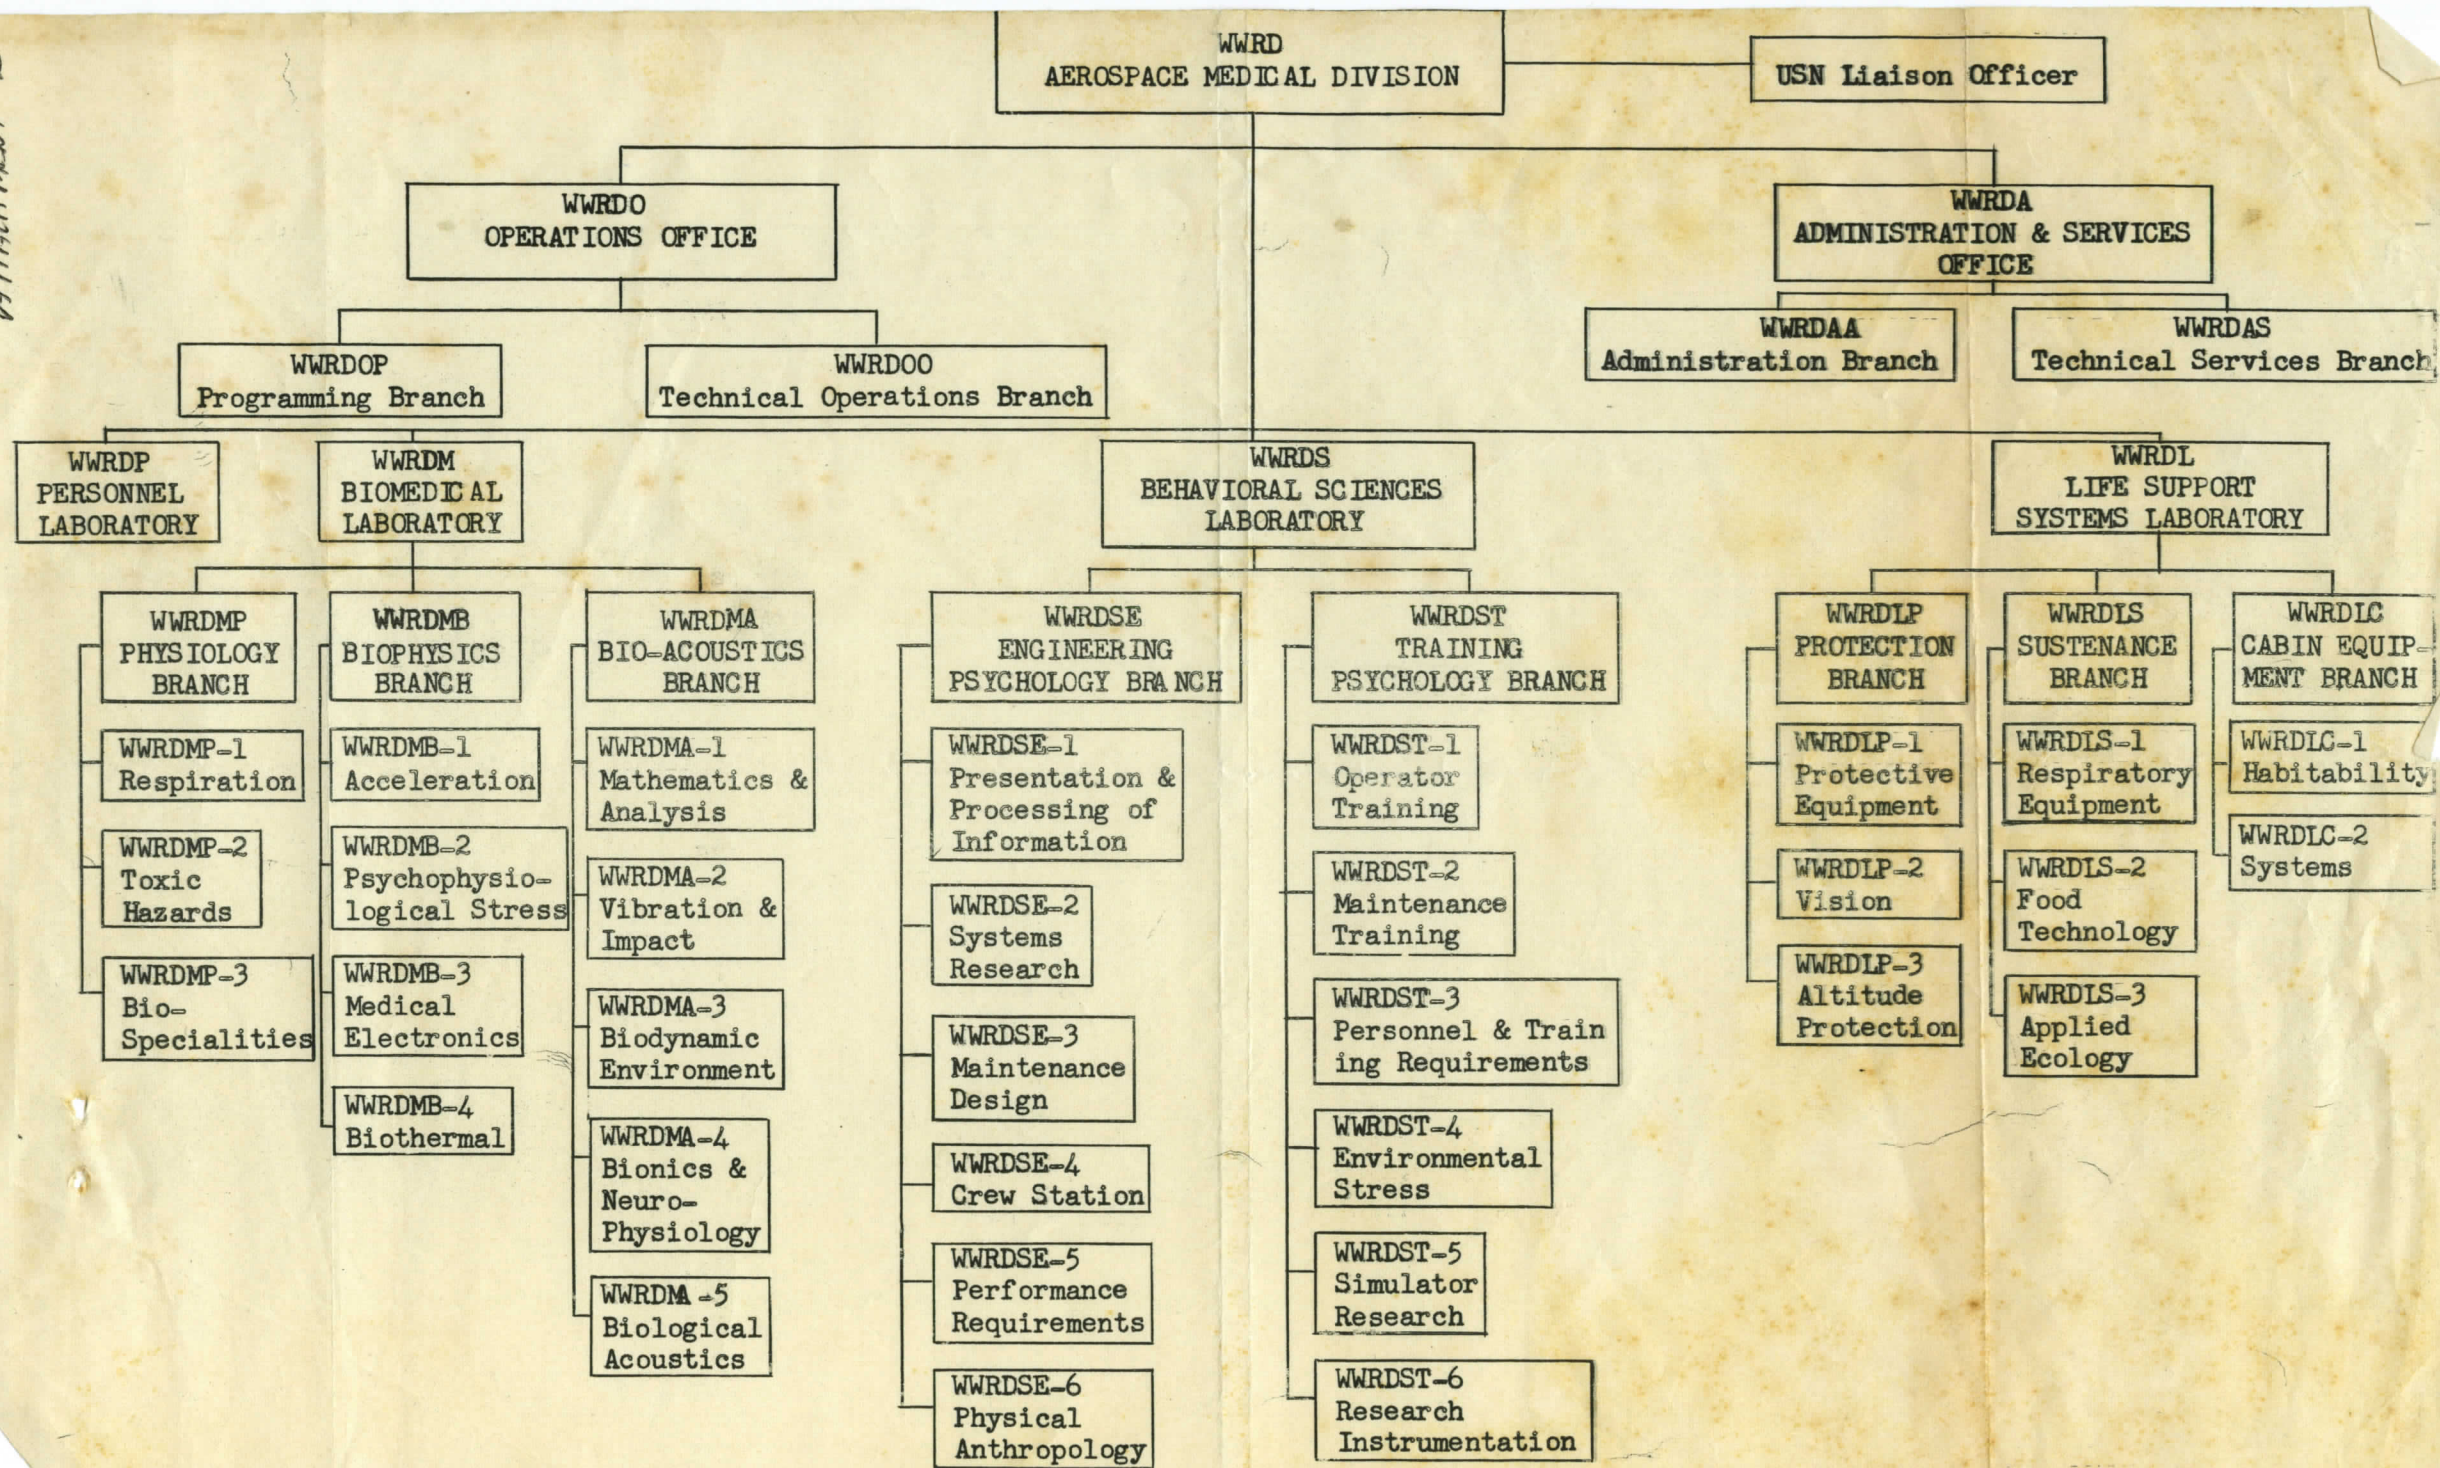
WWRD
AEROSPACE MEDICAL DIVISION

USN Liaison Officer

WWRDO
OPERATIONS OFFICE

WWRDA
ADMINISTRATION & SERVICES OFFICE

WWRDOP
Programming Branch

WWRDOO
Technical Operations Branch

WWRDAA
Administration Branch

WWRDAS
Technical Services Branch

WWRDP
PERSONNEL LABORATORY

WWRDM
BIOMEDICAL LABORATORY

WWRDS
BEHAVIORAL SCIENCES LABORATORY

WWRDL
LIFE SUPPORT SYSTEMS LABORATORY

WWRDMP
PHYSIOLOGY BRANCH

WWRDMP-1
Respiration

WWRDMP-2
Toxic Hazards

WWRDMP-3
Bio-Specialities

WWRDMB
BIOPHYSICS BRANCH

WWRDMB-1
Acceleration

WWRDMB-2
Psychophysiological Stress

WWRDMB-3
Medical Electronics

WWRDMB-4
Biothermal

WWRDMA
BIO-ACOUSTICS BRANCH

WWRDMA-1
Mathematics & Analysis

WWRDMA-2
Vibration & Impact

WWRDMA-3
Biodynamic Environment

WWRDMA-4
Bionics & Neuro-Physiology

WWRDMA -5
Biological Acoustics

WWRDSE
ENGINEERING PSYCHOLOGY BRANCH

WWRDSE-1
Presentation & Processing of Information

WWRDSE-2
Systems Research

WWRDSE-3
Maintenance Design

WWRDSE-4
Crew Station

WWRDSE-5
Performance Requirements

WWRDSE-6
Physical Anthropology

WWRDST
TRAINING PSYCHOLOGY BRANCH

WWRDST-1
Operator Training

WWRDST-2
Maintenance Training

WWRDST-3
Personnel & Train ing Requirements

WWRDST-4
Environmental Stress

WWRDST-5
Simulator Research

WWRDST-6
Research Instrumentation

WWRDLP
PROTECTION BRANCH

WWRDLP-1
Protective Equipment

WWRDLP-2
Vision

WWRDLP-3
Altitude Protection

WWRDLS
SUSTENANCE BRANCH

WWRDLS-1
Respiratory Equipment

WWRDLS-2
Food Technology

WWRDLS-3
Applied Ecology

WWRDLC
CABIN EQUIPMENT BRANCH

WWRDLC-1
Habitability

WWRDLC-2
Systems